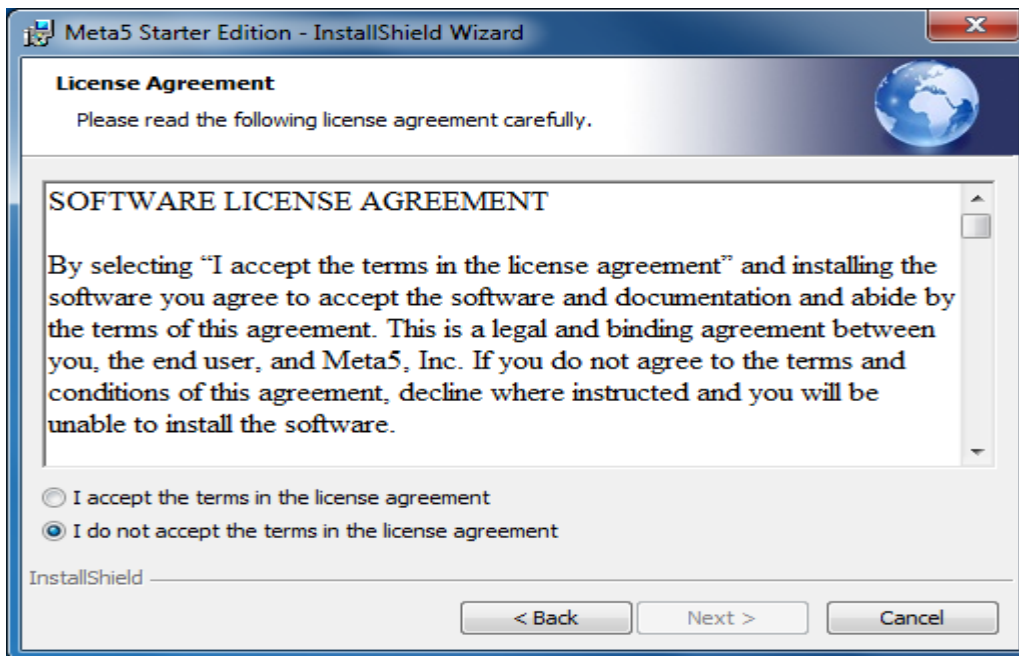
Meta5 Starter Edition - InstallShield Wizard

License Agreement

Please read the following license agreement carefully.

SOFTWARE LICENSE AGREEMENT

By selecting "I accept the terms in the license agreement" and installing the software you agree to accept the software and documentation and abide by the terms of this agreement. This is a legal and binding agreement between you, the end user, and Meta5, Inc. If you do not agree to the terms and conditions of this agreement, decline where instructed and you will be unable to install the software.

I accept the terms in the license agreement

I do not accept the terms in the license agreement

InstallShield

< Back

Next >

Cancel